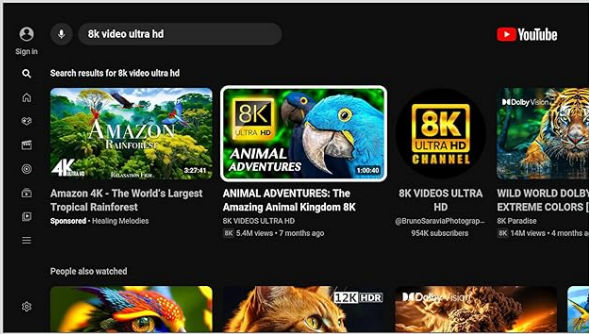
Sign in

8k video ultra hd

YouTube

Search results for 8k video ultra hd

AMAZON RAINFOREST

RELAXATION FILM

4K ULTRA HD

3:27:41

Amazon 4K - The World's Largest Tropical Rainforest

Sponsored • Healing Melodies

8K ULTRA HD

ANIMAL ADVENTURES

1:00:40

ANIMAL ADVENTURES: The Amazing Animal Kingdom 8K

8K VIDEOS ULTRA HD

5.4M views • 7 months ago

8K ULTRA HD CHANNEL

8K VIDEOS ULTRA HD

@BrunoSaraviaPhotograp...

954K subscribers

Dolby Vision

WILD WORLD DOLBY EXTREME COLORS [

8K Paradise

14M views • 4 months ag

People also watched

12K HDR

Dolby Vision